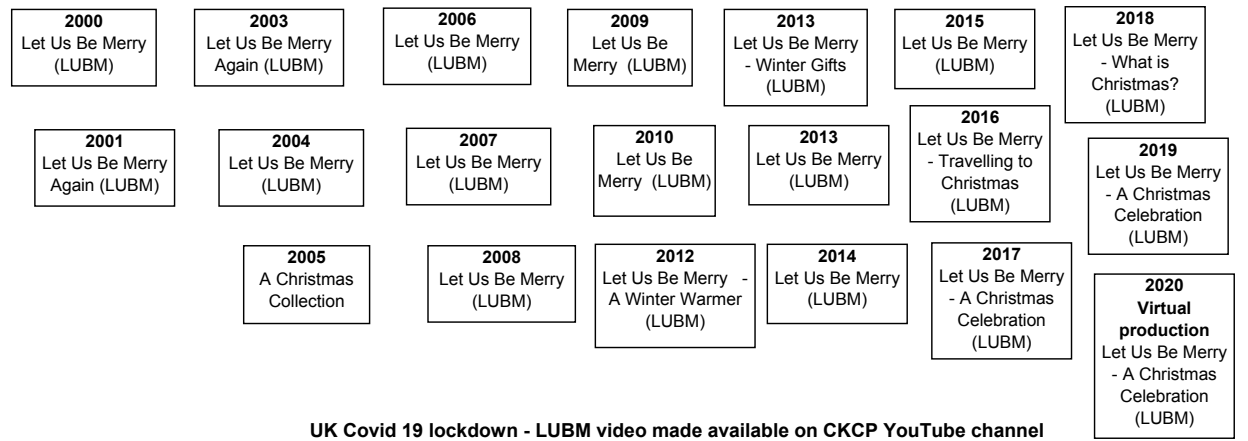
2000
Let Us Be Merry (LUBM)

2003
Let Us Be Merry Again (LUBM)

2006
Let Us Be Merry (LUBM)

2009
Let Us Be Merry (LUBM)

2013
Let Us Be Merry - Winter Gifts (LUBM)

2015
Let Us Be Merry (LUBM)

2018
Let Us Be Merry - What is Christmas? (LUBM)

2001
Let Us Be Merry Again (LUBM)

2004
Let Us Be Merry (LUBM)

2007
Let Us Be Merry (LUBM)

2010
Let Us Be Merry (LUBM)

2013
Let Us Be Merry (LUBM)

2016
Let Us Be Merry - Travelling to Christmas (LUBM)

2019
Let Us Be Merry - A Christmas Celebration (LUBM)

2005
A Christmas Collection

2008
Let Us Be Merry (LUBM)

2012
Let Us Be Merry - A Winter Warmer (LUBM)

2014
Let Us Be Merry (LUBM)

2017
Let Us Be Merry - A Christmas Celebration (LUBM)

2020
Virtual production
Let Us Be Merry - A Christmas Celebration (LUBM)

UK Covid 19 lockdown - LUBM video made available on CKCP YouTube channel